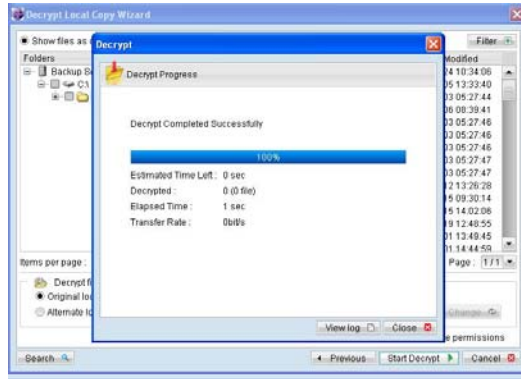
Decrypt Local Copy Wizard

Show files as

Filter

Folders

Backup

C:\

Modified

24 10:34:06
05 13:33:40
03 05:27:44
06 08:39:41
03 05:27:46
03 05:27:46
03 05:27:46
03 05:27:47
03 05:27:47
12 13:26:28
15 09:30:14
15 14:02:06
19 12:48:55
01 13:49:45
01 14:44:59

Items per page :

Page: 1/1

Decrypt

Original lo

Alternate lo

Change

e permissions

Search

Decrypt

Decrypt Progress

Decrypt Completed Successfully

100%

| | |
|---|---|
| Estimated Time Left : | 0 sec |
| Decrypted : | 0 (0 file) |
| Elapsed Time : | 1 sec |
| Transfer Rate : | 0bit/s |

View log

Close

Previous

Start Decrypt

Cancel